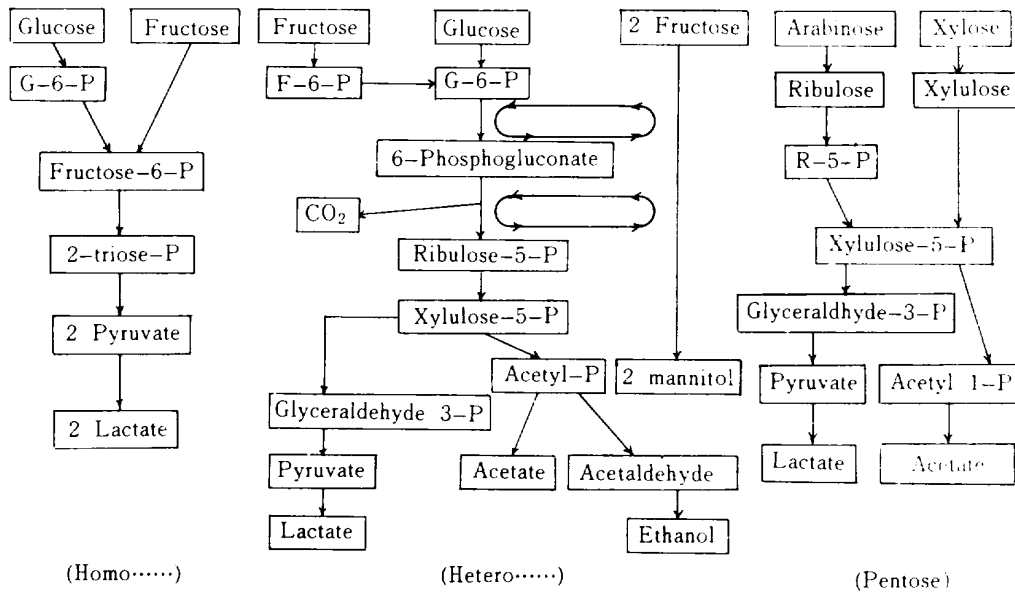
Glucose
Fructose
G-6-P
Fructose-6-P
2-triose-P
2 Pyruvate
2 Lactate
(Homo······)

Fructose
Glucose
F-6-P
G-6-P
6-Phosphogluconate
$CO_2$
Ribulose-5-P
Xylulose-5-P
Acetyl-P
Glyceraldehyde 3-P
Pyruvate
Lactate
Acetate
Acetaldehyde
Ethanol
(Hetero······)

2 Fructose
2 mannitol

Arabinose
Xylose
Ribulose
Xylulose
R-5-P
Xylulose-5-P
Glyceraldhyde-3-P
Pyruvate
Acetyl 1-P
Lactate
Acetate
(Pentose)